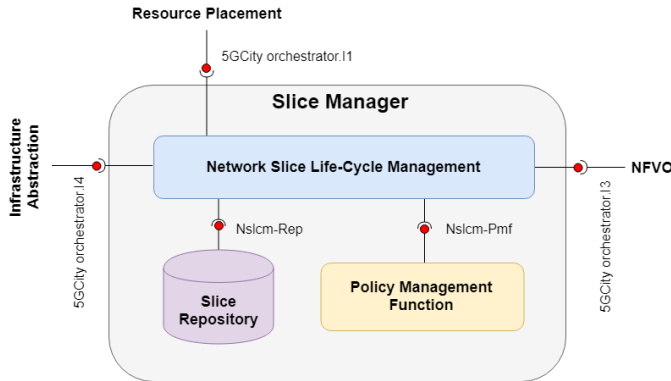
Resource Placement

5GCity orchestrator.I1

Slice Manager

Infrastructure Abstraction

5GCity orchestrator.I4

Network Slice Life-Cycle Management

NFVO

5GCity orchestrator.I3

Nslcm-Rep

Nslcm-Pmf

Slice Repository

Policy Management Function